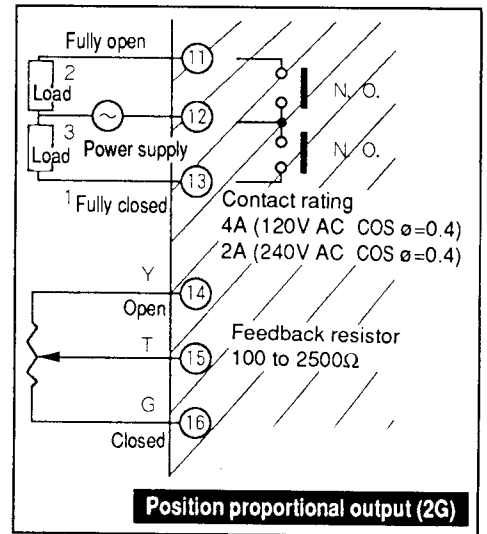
Fully open

2
Load

3
Load

Power supply

1 Fully closed

11

12

13

N. O.

N. O.

Contact rating
4A (120V AC COS $\phi$=0.4)
2A (240V AC COS $\phi$=0.4)

Y
Open

14

T

15

Feedback resistor
100 to 2500$\Omega$

G
Closed

16

Position proportional output (2G)